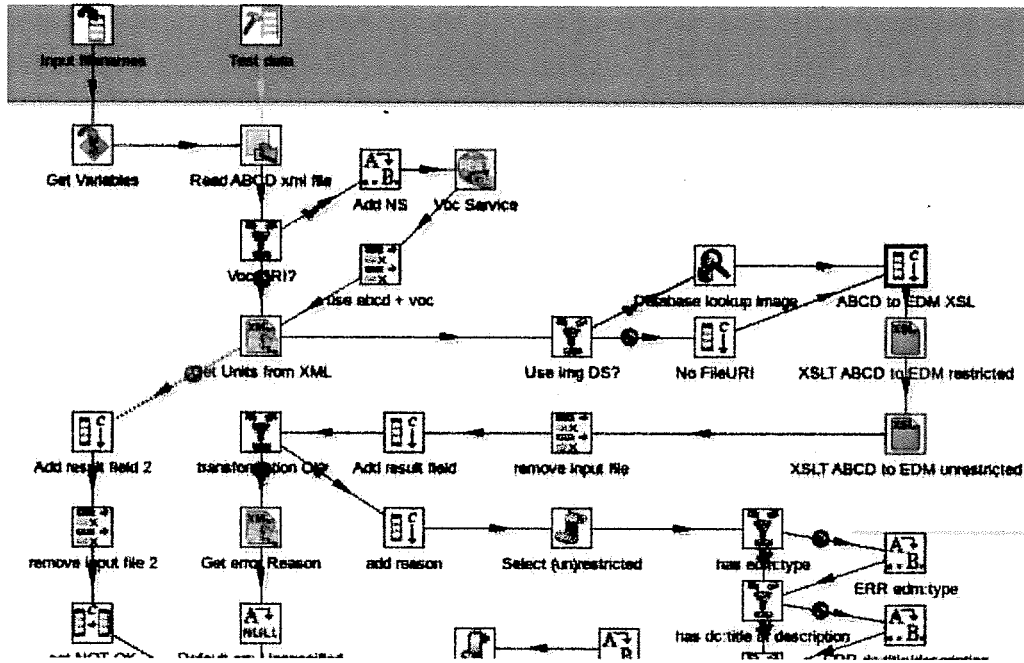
Input filenames
Test data
Get Variables
Read ABCD xml file
Add NS
Voc Service
VocURI?
use abcd + voc
Database lookup image
ABCD to EDM XSL
Get Units from XML
Use img DS?
No FileURI
XSLT ABCD to EDM restricted
Add result field 2
transformation OK?
Add result field
remove input file
XSLT ABCD to EDM unrestricted
remove input file 2
Get error Reason
add reason
Select (un)restricted
has edm:type
ERR edm:type
has dc:title or description
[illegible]
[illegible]
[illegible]